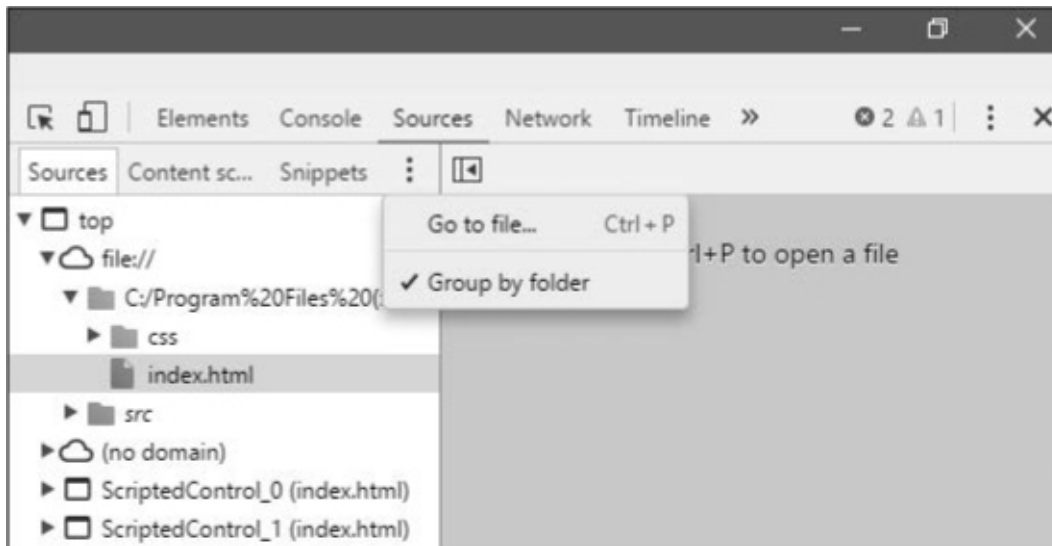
Elements Console Sources Network Timeline »

2 1

Sources Content sc... Snippets

top

file://

C:/Program%20Files%20(

css

index.html

src

(no domain)

ScriptedControl_0 (index.html)

ScriptedControl_1 (index.html)

Go to file... Ctrl + P

✓ Group by folder

rl+P to open a file